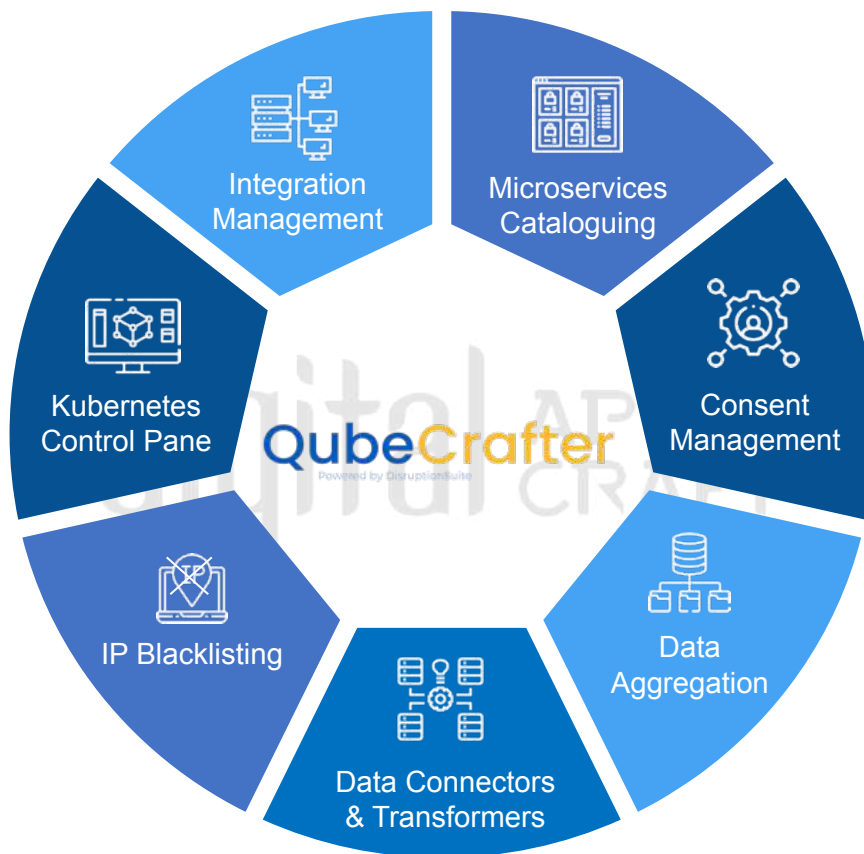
Integration Management

Microservices Cataloguing

Consent Management

Data Aggregation

Data Connectors & Transformers

IP Blacklisting

Kubernetes Control Pane

QubeCrafter
Powered by DisruptionSuite

digital API CRAFT

IP